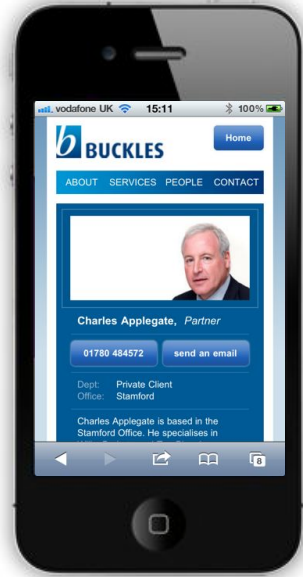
vodafone UK 15:11 100%

b BUCKLES

Home

ABOUT SERVICES PEOPLE CONTACT

Charles Applegate, Partner

01780 484572

send an email

Dept: Private Client
Office: Stamford

Charles Applegate is based in the Stamford Office. He specialises in

8